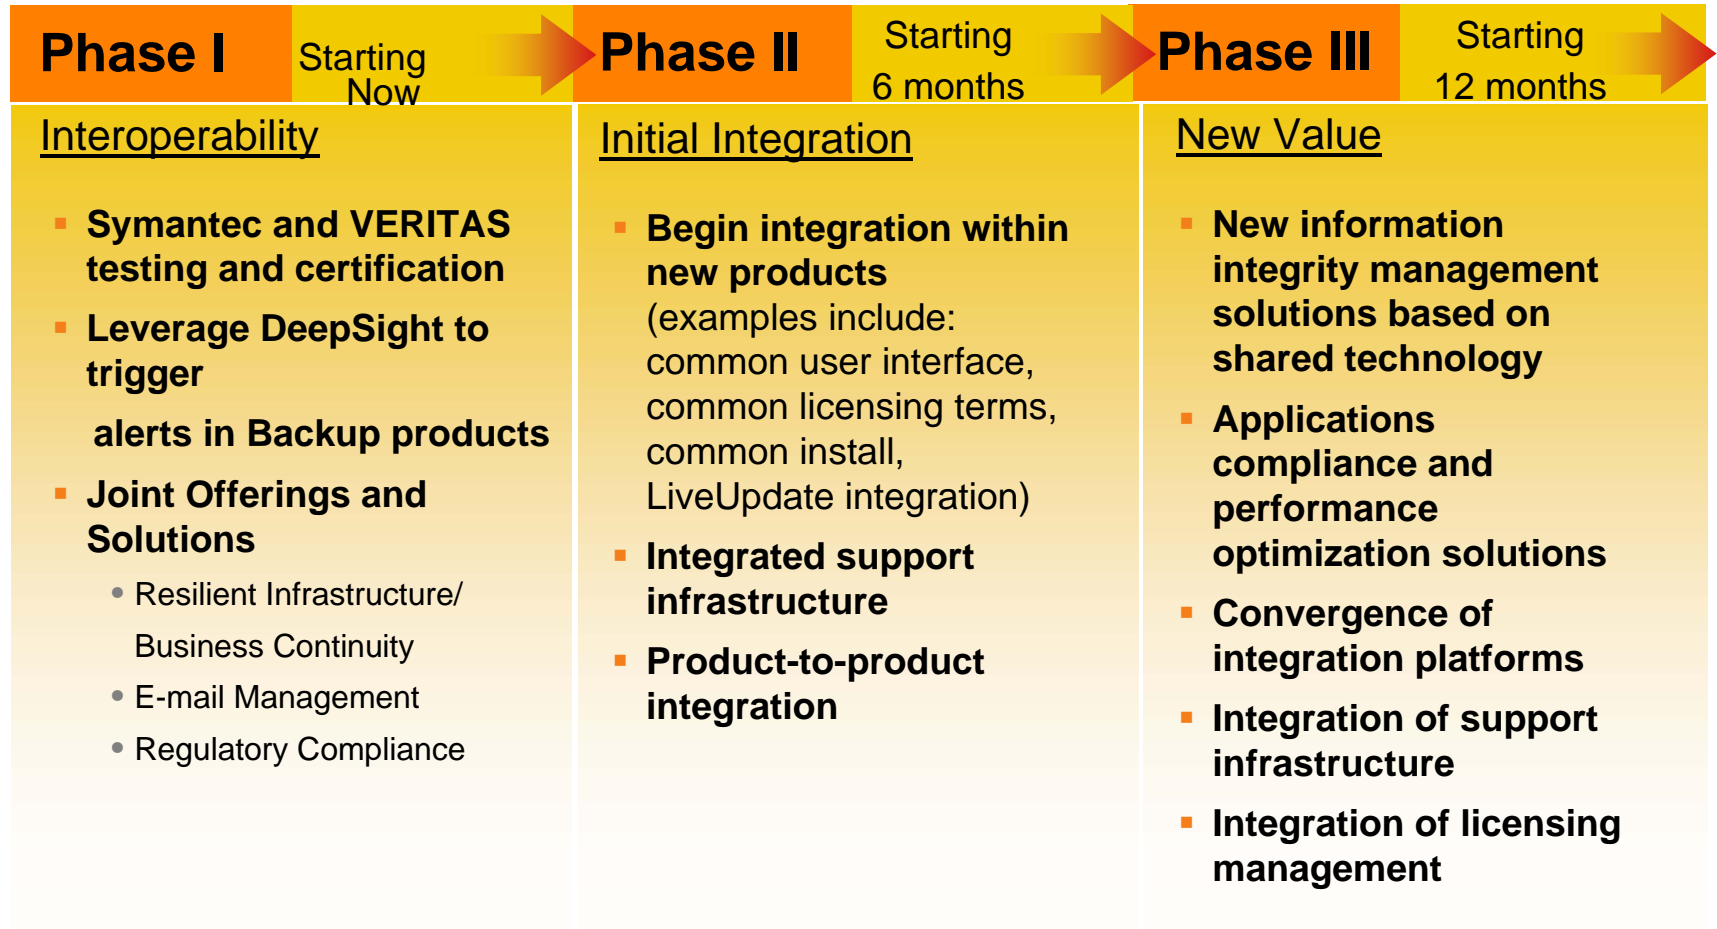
Phase I

Starting Now

Phase II

Starting 6 months

Phase III

Starting 12 months

Interoperability

- Symantec and VERITAS testing and certification
- Leverage DeepSight to trigger

alerts in Backup products

- Joint Offerings and Solutions
  - Resilient Infrastructure/ Business Continuity
  - E-mail Management
  - Regulatory Compliance

Initial Integration

- Begin integration within new products (examples include: common user interface, common licensing terms, common install, LiveUpdate integration)
- Integrated support infrastructure
- Product-to-product integration

New Value

- New information integrity management solutions based on shared technology
- Applications compliance and performance optimization solutions
- Convergence of integration platforms
- Integration of support infrastructure
- Integration of licensing management